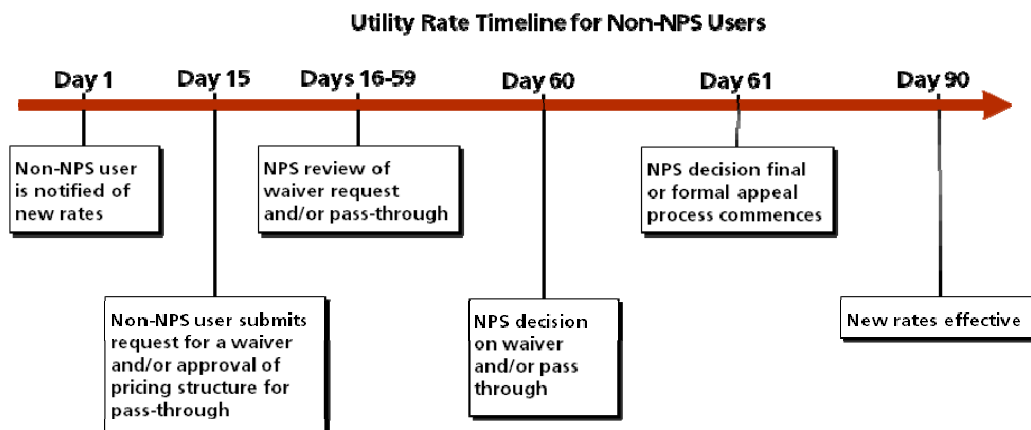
Utility Rate Timeline for Non-NPS Users

Day 1

Non-NPS user is notified of new rates

Day 15

Non-NPS user submits request for a waiver and/or approval of pricing structure for pass-through

Days 16-59

NPS review of waiver request and/or pass-through

Day 60

NPS decision on waiver and/or pass through

Day 61

NPS decision final or formal appeal process commences

Day 90

New rates effective